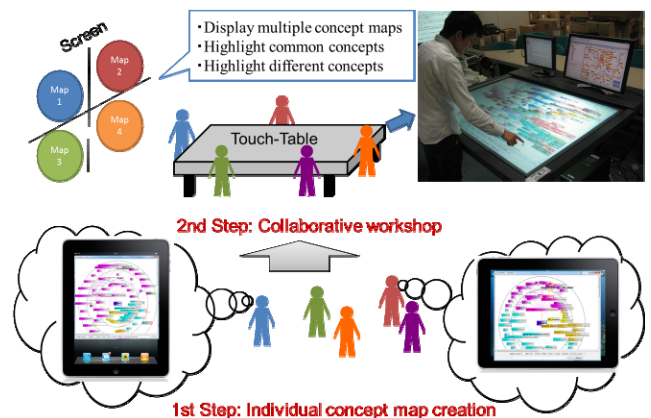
Screen

Map 1

Map 2

Map 3

Map 4

・Display multiple concept maps
・Highlight common concepts
・Highlight different concepts

Touch-Table

2nd Step: Collaborative workshop

1st Step: Individual concept map creation